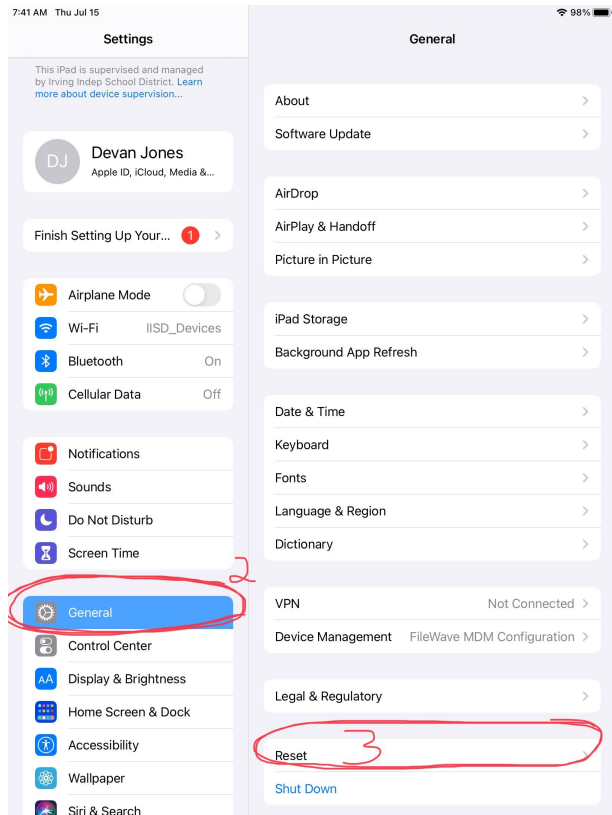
7:41 AM Thu Jul 15

98%

Settings

This iPad is supervised and managed by Irving Indep School District. Learn more about device supervision...

DJ

Devan Jones

Apple ID, iCloud, Media &...

Finish Setting Up Your... 1

Airplane Mode

Wi-Fi IISD_Devices

Bluetooth On

Cellular Data Off

Notifications

Sounds

Do Not Disturb

Screen Time

2

General

Control Center

AA Display & Brightness

Home Screen & Dock

Accessibility

Wallpaper

Siri & Search

General

About

Software Update

AirDrop

AirPlay & Handoff

Picture in Picture

iPad Storage

Background App Refresh

Date & Time

Keyboard

Fonts

Language & Region

Dictionary

VPN Not Connected

Device Management FileWave MDM Configuration

Legal & Regulatory

Reset

3

Shut Down